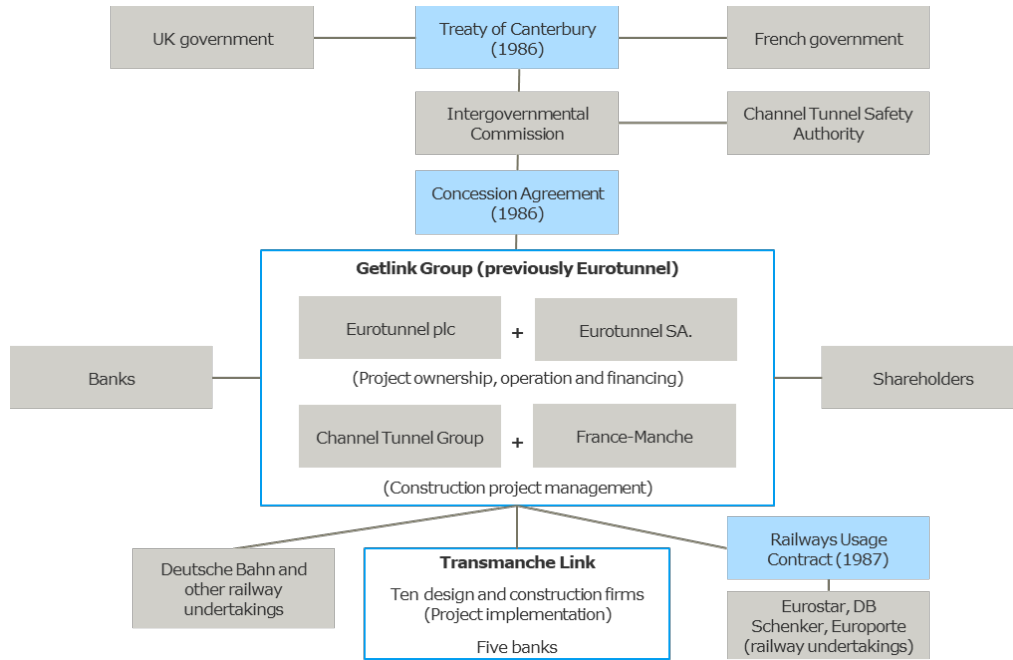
UK government

Treaty of Canterbury (1986)

French government

Intergovernmental Commission

Channel Tunnel Safety Authority

Concession Agreement (1986)

Getlink Group (previously Eurotunnel)

Banks

Eurotunnel plc + Eurotunnel SA.

(Project ownership, operation and financing)

Shareholders

Channel Tunnel Group + France-Manche

(Construction project management)

Deutsche Bahn and other railway undertakings

Transmanche Link

Ten design and construction firms (Project implementation)

Five banks

Railways Usage Contract (1987)

Eurostar, DB Schenker, Europorte (railway undertakings)